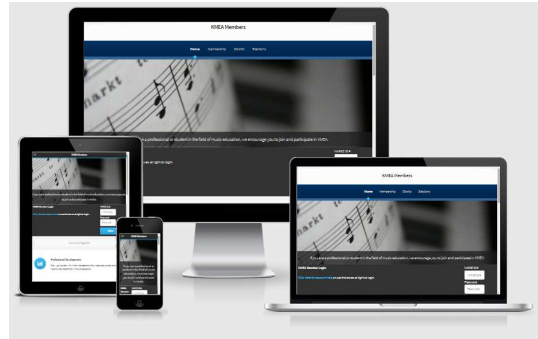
KMEA Members

Home Membership Events Elections

markt

If you are a professional or student in the field of music education, we encourage you to join and participate in KMEA.

KMEA Members

Home Membership Events Elections

If you are a professional or student in the field of music education, we encourage you to join and participate in KMEA.

KMEA Member Login

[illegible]

KMEA Members

If you are a professional or student in the field of music education, we encourage you to join and participate in KMEA.

Professional Development

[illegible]

If you are a professional or student in the field of music education, we encourage you to join and participate in KMEA.